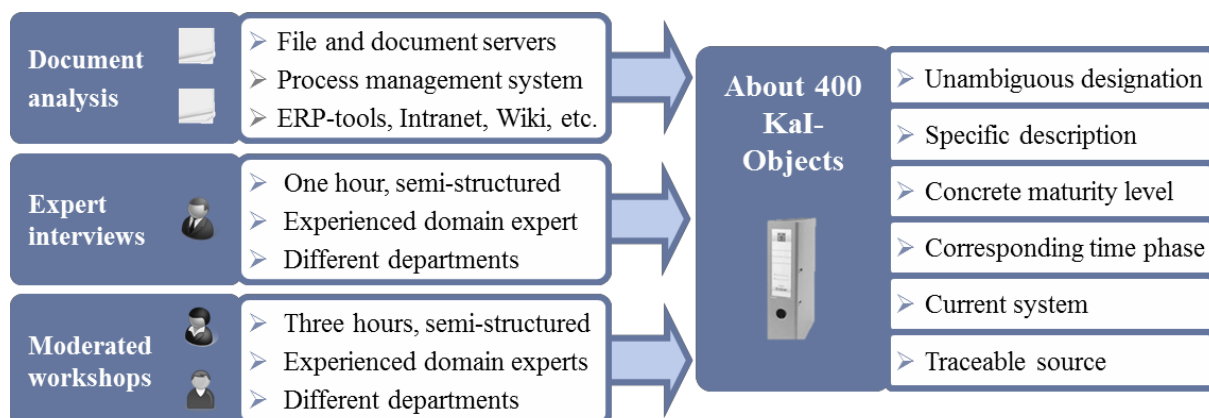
Document analysis

File and document servers
Process management system
ERP-tools, Intranet, Wiki, etc.

Expert interviews

One hour, semi-structured
Experienced domain expert
Different departments

Moderated workshops

Three hours, semi-structured
Experienced domain experts
Different departments

About 400 KaI-Objects

Unambiguous designation
Specific description
Concrete maturity level
Corresponding time phase
Current system
Traceable source